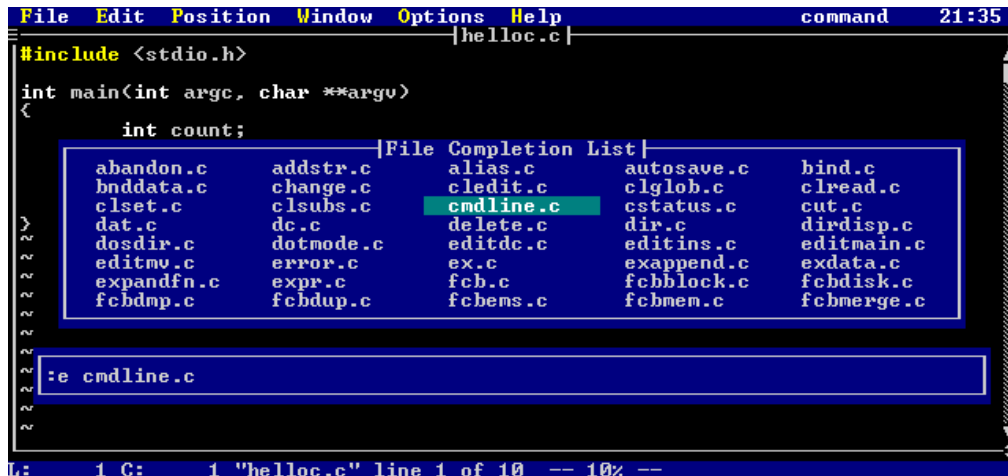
File Edit Position Window Options Help command 21:35

helloc.c

#include <stdio.h>

int main(int argc, char **argv)
{
int count;

}
~
~
~
~
~
~
~
~
~
~

File Completion List

| | | | | |
|---|---|---|---|---|
| abandon.c | addstr.c | alias.c | autosave.c | bind.c |
| bnddata.c | change.c | cledit.c | clglob.c | clread.c |
| clset.c | clsubs.c | cmdline.c | cstatus.c | cut.c |
| dat.c | dc.c | delete.c | dir.c | dirdisp.c |
| dosdir.c | dotmode.c | editdc.c | editins.c | editmain.c |
| editmv.c | error.c | ex.c | exappend.c | exdata.c |
| expandfn.c | expr.c | fcb.c | fcbblock.c | fcbdisk.c |
| fcbdmp.c | fcbdup.c | fcbems.c | fcbmem.c | fcbmerge.c |

:e cmdline.c

L: 1 C: 1 "helloc.c" line 1 of 10 -- 10% --